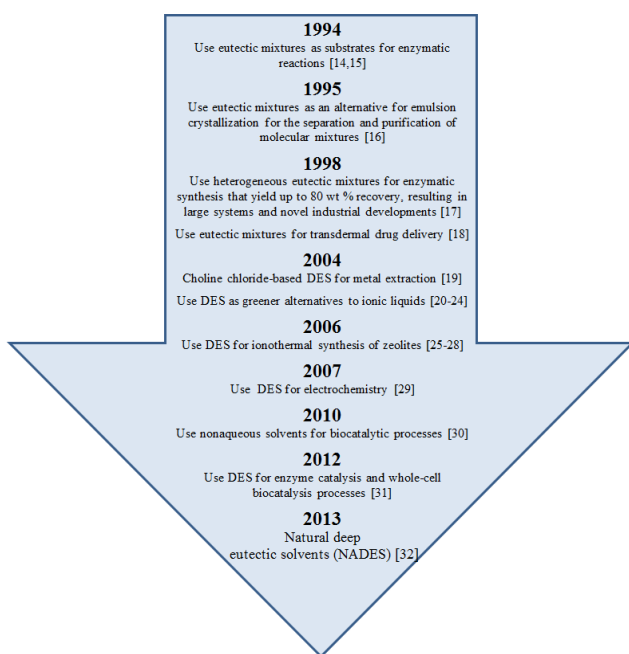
1994
Use eutectic mixtures as substrates for enzymatic reactions [14,15]

1995
Use eutectic mixtures as an alternative for emulsion crystallization for the separation and purification of molecular mixtures [16]

1998
Use heterogeneous eutectic mixtures for enzymatic synthesis that yield up to 80 wt % recovery, resulting in large systems and novel industrial developments [17]

Use eutectic mixtures for transdermal drug delivery [18]

2004
Choline chloride-based DES for metal extraction [19]

Use DES as greener alternatives to ionic liquids [20-24]

2006
Use DES for ionothermal synthesis of zeolites [25-28]

2007
Use DES for electrochemistry [29]

2010
Use nonaqueous solvents for biocatalytic processes [30]

2012
Use DES for enzyme catalysis and whole-cell biocatalysis processes [31]

2013
Natural deep eutectic solvents (NADES) [32]